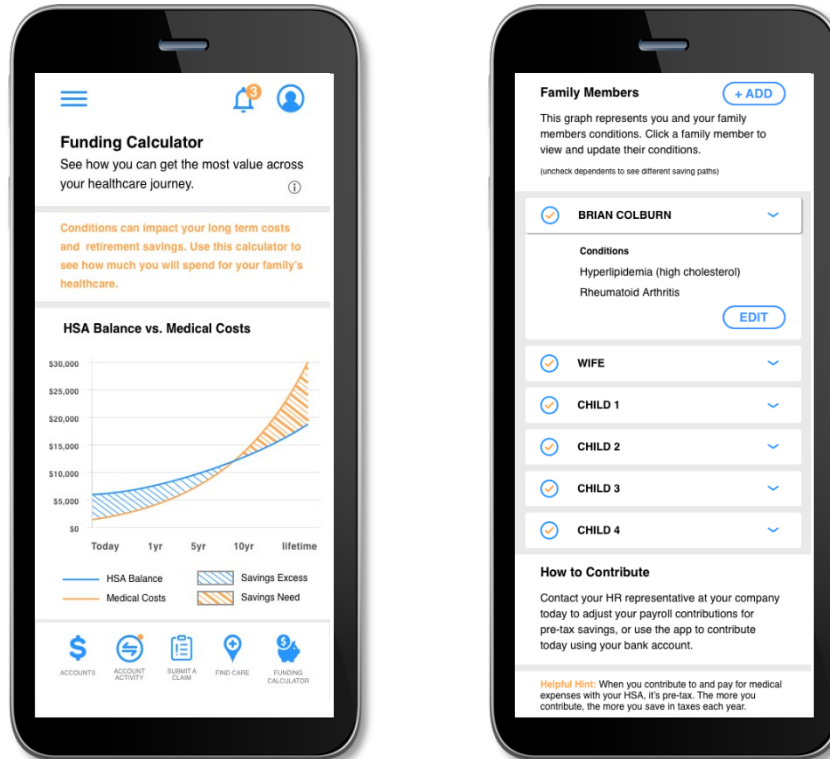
3

Funding Calculator

See how you can get the most value across your healthcare journey.

Conditions can impact your long term costs and retirement savings. Use this calculator to see how much you will spend for your family's healthcare.

HSA Balance vs. Medical Costs

$30,000
$25,000
$20,000
$15,000
$10,000
$5,000
$0

Today 1yr 5yr 10yr lifetime

HSA Balance
Medical Costs
Savings Excess
Savings Need

ACCOUNTS ACCOUNT ACTIVITY SUBMIT A CLAIM FIND CARE FUNDING CALCULATOR

Family Members + ADD

This graph represents you and your family members conditions. Click a family member to view and update their conditions.

(uncheck dependents to see different saving paths)

BRIAN COLBURN

Conditions
Hyperlipidemia (high cholesterol)
Rheumatoid Arthritis

EDIT

WIFE

CHILD 1

CHILD 2

CHILD 3

CHILD 4

How to Contribute

Contact your HR representative at your company today to adjust your payroll contributions for pre-tax savings, or use the app to contribute today using your bank account.

Helpful Hint: When you contribute to and pay for medical expenses with your HSA, it's pre-tax. The more you contribute, the more you save in taxes each year.